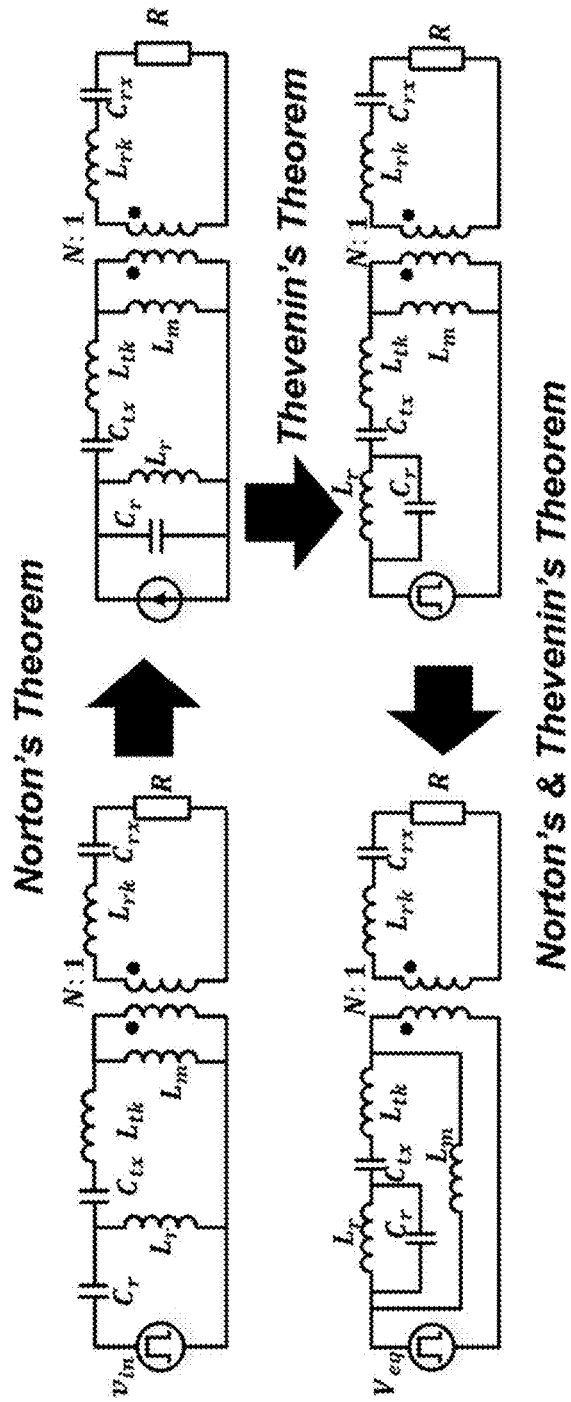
Norton's Theorem

$v_{in}$ $C_r$ $L_r$ $C_{tx}$ $L_{tk}$ $L_m$ $N:1$ $L_{rk}$ $C_{rx}$ $R$

$C_r$ $L_r$ $C_{tx}$ $L_{tk}$ $L_m$ $N:1$ $L_{rk}$ $C_{rx}$ $R$

Thevenin's Theorem

$L_r$ $C_r$ $C_{tx}$ $L_{tk}$ $L_m$ $N:1$ $L_{rk}$ $C_{rx}$ $R$

Norton's & Thevenin's Theorem

$V_{eq}$ $L_r$ $C_r$ $C_{tx}$ $L_{tk}$ $L_m$ $N:1$ $L_{rk}$ $C_{rx}$ $R$